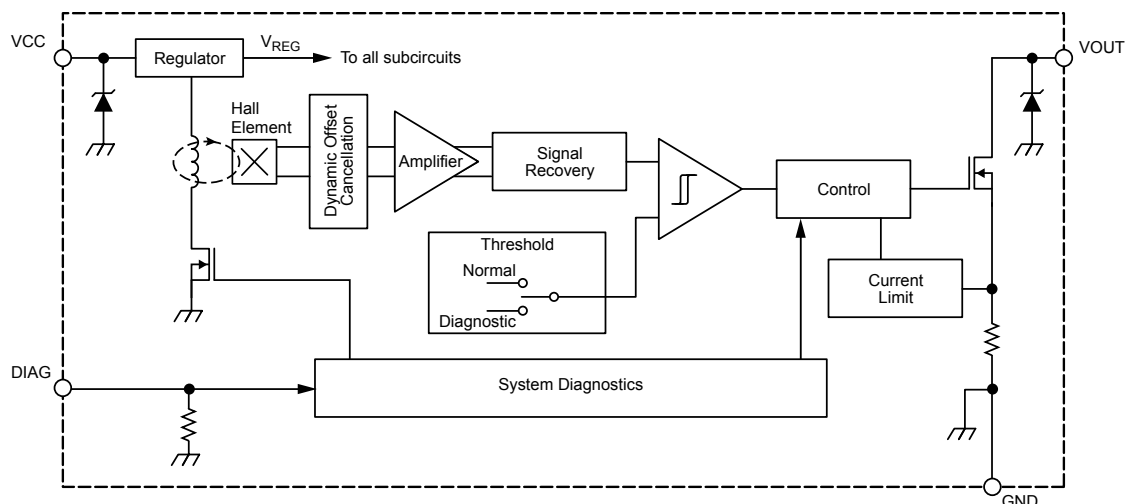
VCC

Regulator

$V_{REG}$

To all subcircuits

VOUT

Hall Element

Dynamic Offset Cancellation

Amplifier

Signal Recovery

Control

Threshold

Normal

Diagnostic

Current Limit

DIAG

System Diagnostics

GND